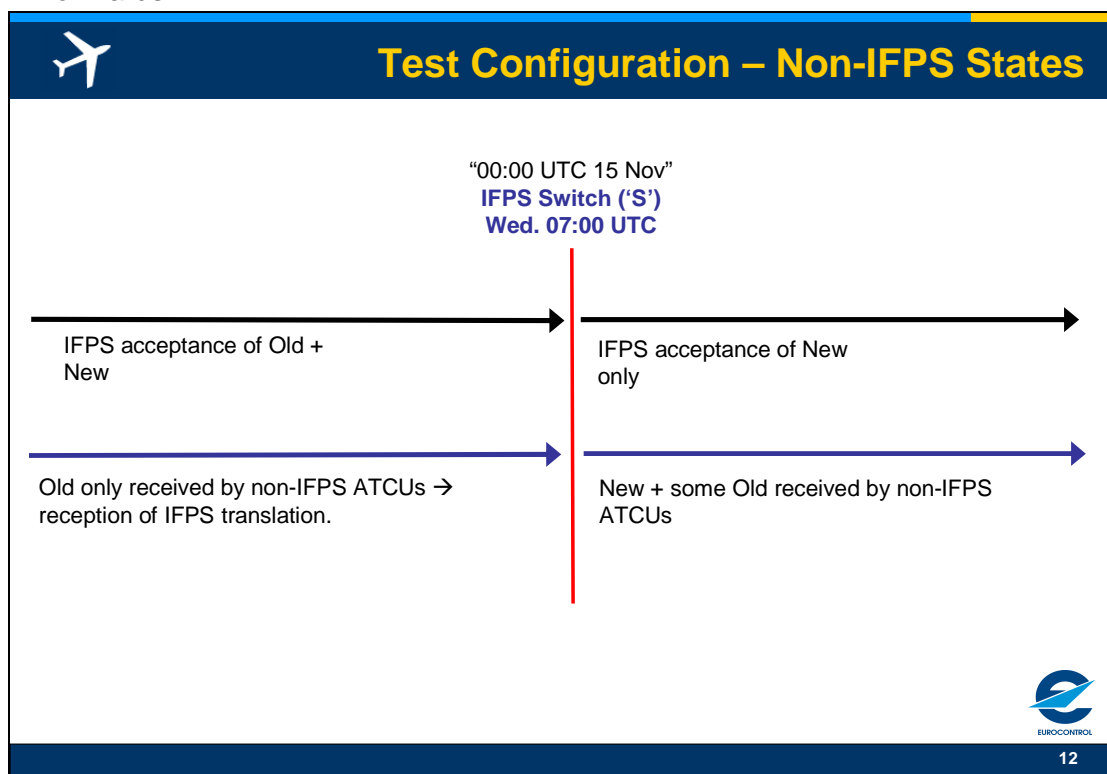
Test Configuration – Non-IFPS States

“00:00 UTC 15 Nov”
IFPS Switch (‘S’)
Wed. 07:00 UTC

IFPS acceptance of Old + New

IFPS acceptance of New only

Old only received by non-IFPS ATCUs → reception of IFPS translation.

New + some Old received by non-IFPS ATCUs

EUROCONTROL

12